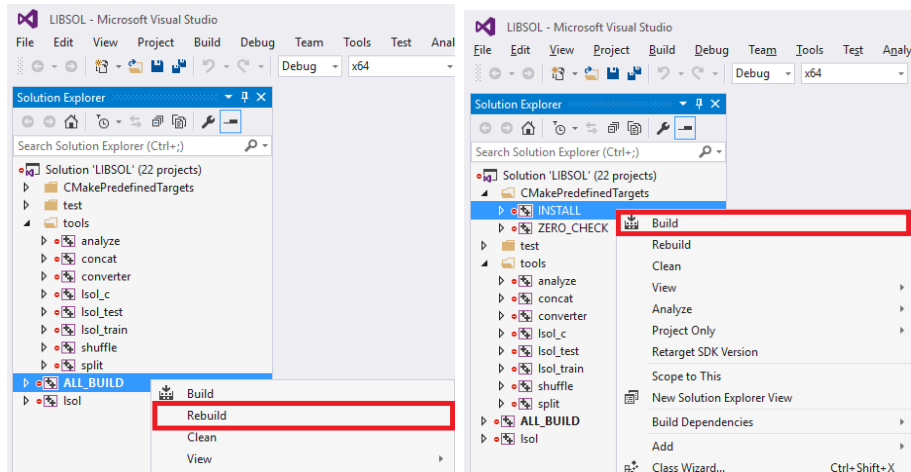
LIBSOL - Microsoft Visual Studio
File Edit View Project Build Debug Team Tools Test Anal
Debug x64
Solution Explorer
Search Solution Explorer (Ctrl+;)
Solution 'LIBSOL' (22 projects)
CMakePredefinedTargets
test
tools
analyze
concat
converter
lsol_c
lsol_test
lsol_train
shuffle
split
ALL_BUILD
lsol
Build
Rebuild
Clean
View

LIBSOL - Microsoft Visual Studio
File Edit View Project Build Debug Team Tools Test Analy
Debug x64
Solution Explorer
Search Solution Explorer (Ctrl+;)
Solution 'LIBSOL' (22 projects)
CMakePredefinedTargets
INSTALL
ZERO_CHECK
test
tools
analyze
concat
converter
lsol_c
lsol_test
lsol_train
shuffle
split
ALL_BUILD
lsol
Build
Rebuild
Clean
View
Analyze
Project Only
Retarget SDK Version
Scope to This
New Solution Explorer View
Build Dependencies
Add
Class Wizard... Ctrl+Shift+X